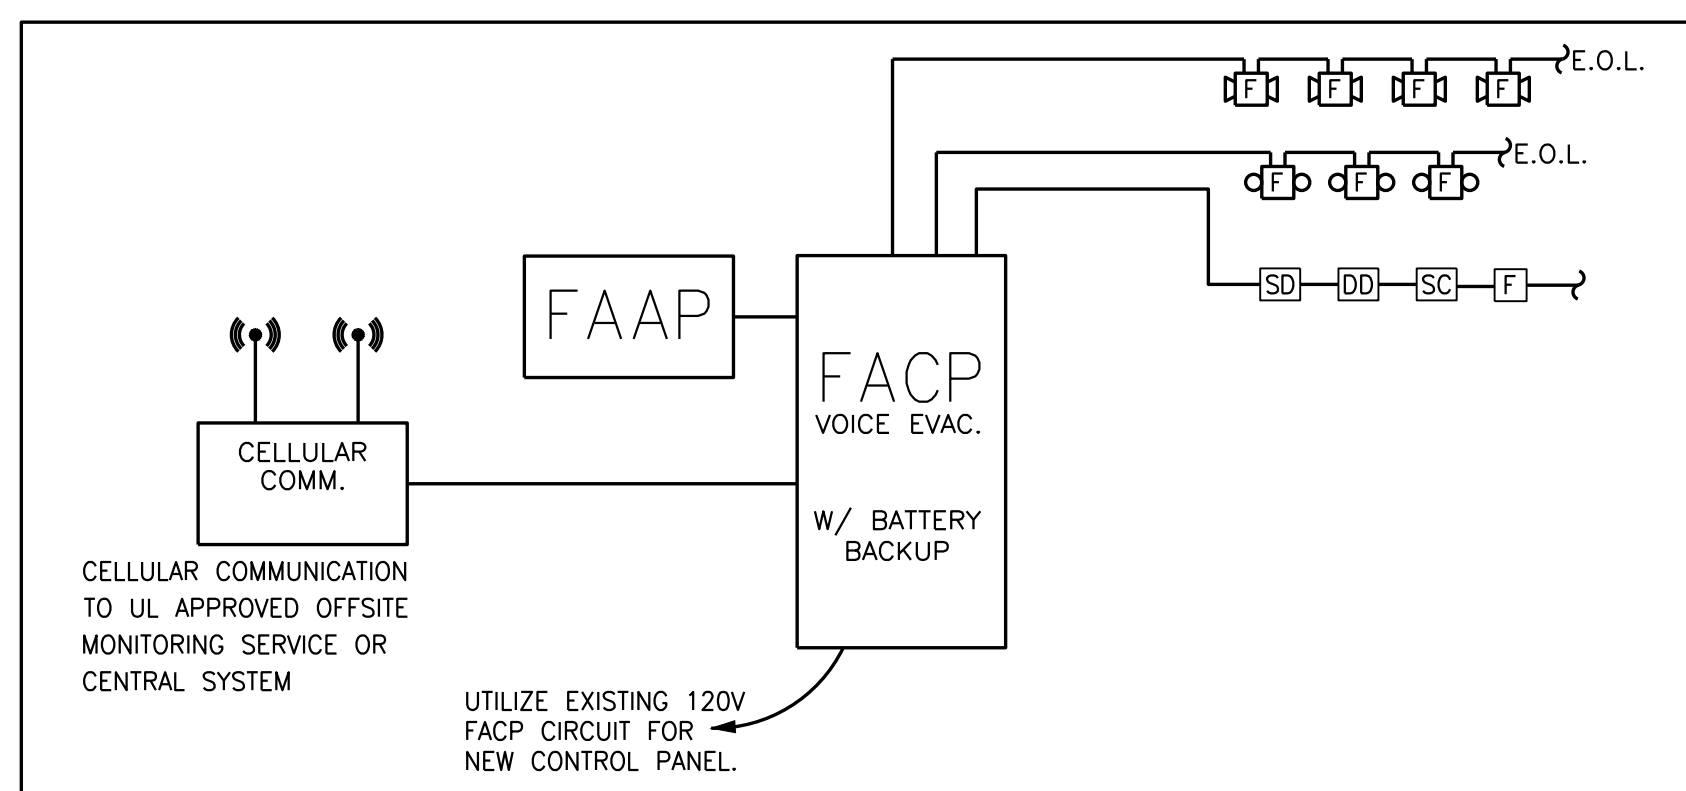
E.O.L.

F F F F

E.O.L.

F F F

SD DD SC F

FAAP

FACP
VOICE EVAC.

W/ BATTERY BACKUP

CELLULAR COMM.

CELLULAR COMMUNICATION TO UL APPROVED OFFSITE MONITORING SERVICE OR CENTRAL SYSTEM

UTILIZE EXISTING 120V FACP CIRCUIT FOR NEW CONTROL PANEL.